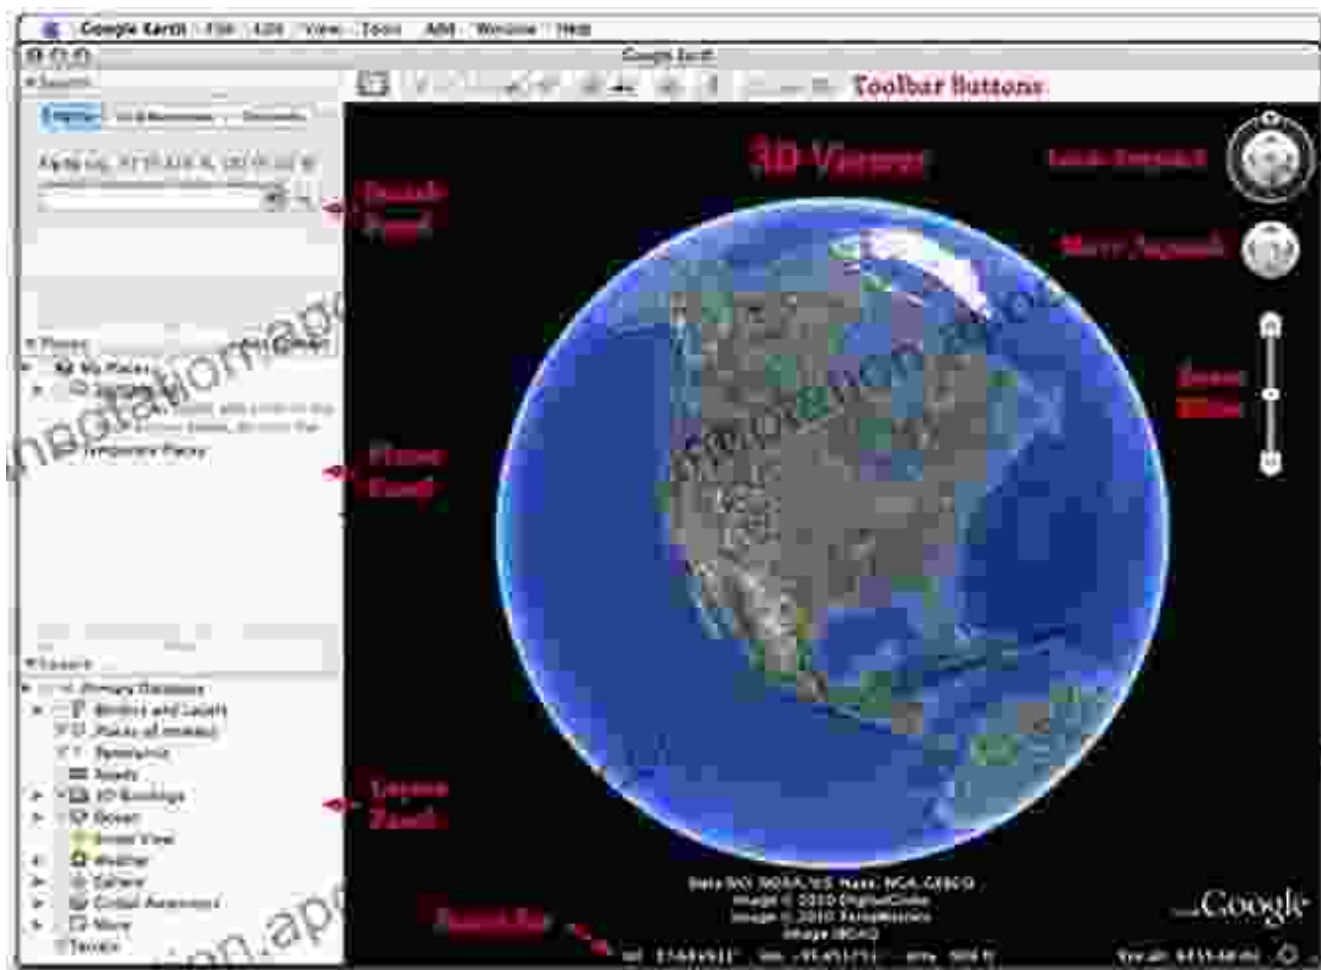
Google Earth File Edit View Tools Add Window Help

Google Earth

Toolbar Buttons

▾ Search

Fly To Find Businesses Directions

Search Panel

3D Viewer

Look Joystick

Move Joystick

▾ Places

My Places

Sightseeing

Temporary Places

Places Panel

Zoom Slider

▾ Layers

Primary Database

Borders and Labels

Places of Interest

Panoramio

Roads

3D Buildings

Ocean

Street View

Weather

Gallery

Global Awareness

More

Terrain

Layers Panel

Status Bar

Data SIO, NOAA, U.S. Navy, NGA, GEBCO
Image © 2010 DigitalGlobe
Image © 2010 TerraMetrics
Image IBCAO

Google

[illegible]